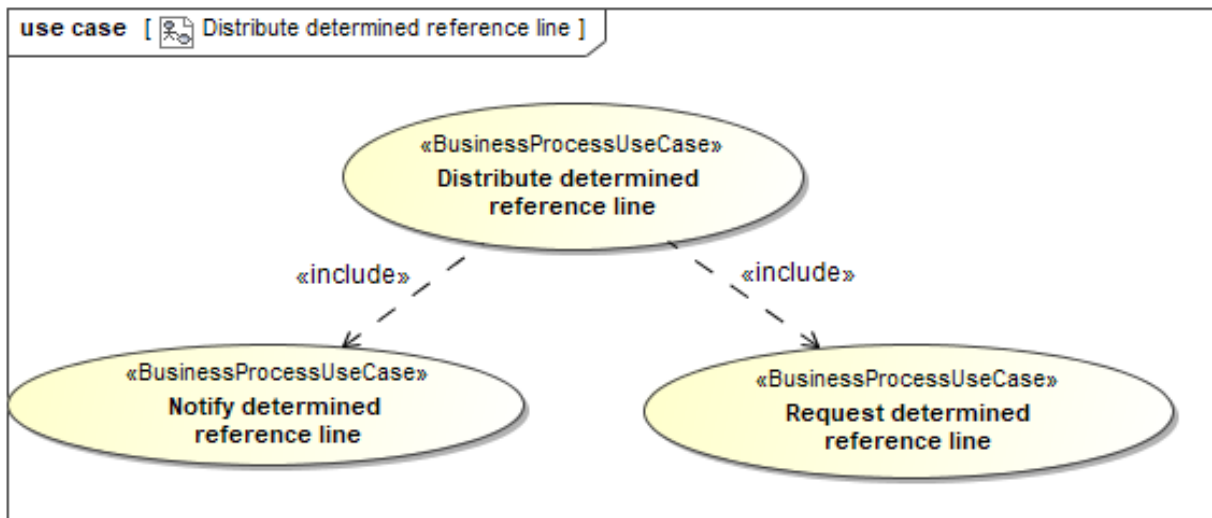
use case [ Distribute determined reference line ]

«BusinessProcessUseCase»
Distribute determined reference line

«include»

«include»

«BusinessProcessUseCase»
Notify determined reference line

«BusinessProcessUseCase»
Request determined reference line